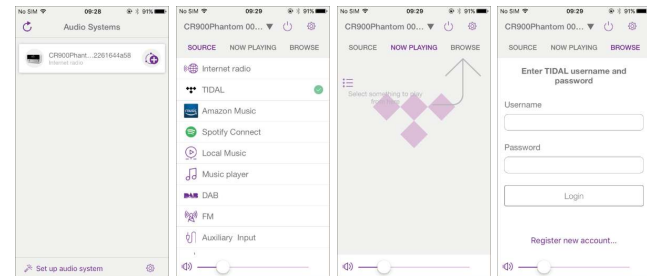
No SIM 09:28 91%

Audio Systems

CR900Phant...2261644a58
Internet radio

Set up audio system

No SIM 09:29 91%

CR900Phantom 00... ▼

SOURCE NOW PLAYING BROWSE

Internet radio

TIDAL

Amazon Music

Spotify Connect

Local Music

Music player

DAB

FM

Auxiliary Input

No SIM 09:29 91%

CR900Phantom 00... ▼

SOURCE NOW PLAYING BROWSE

Select something to play from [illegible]

No SIM 09:29 91%

CR900Phantom 00... ▼

SOURCE NOW PLAYING BROWSE

Enter TIDAL username and password

Username

Password

Login

Register new account...